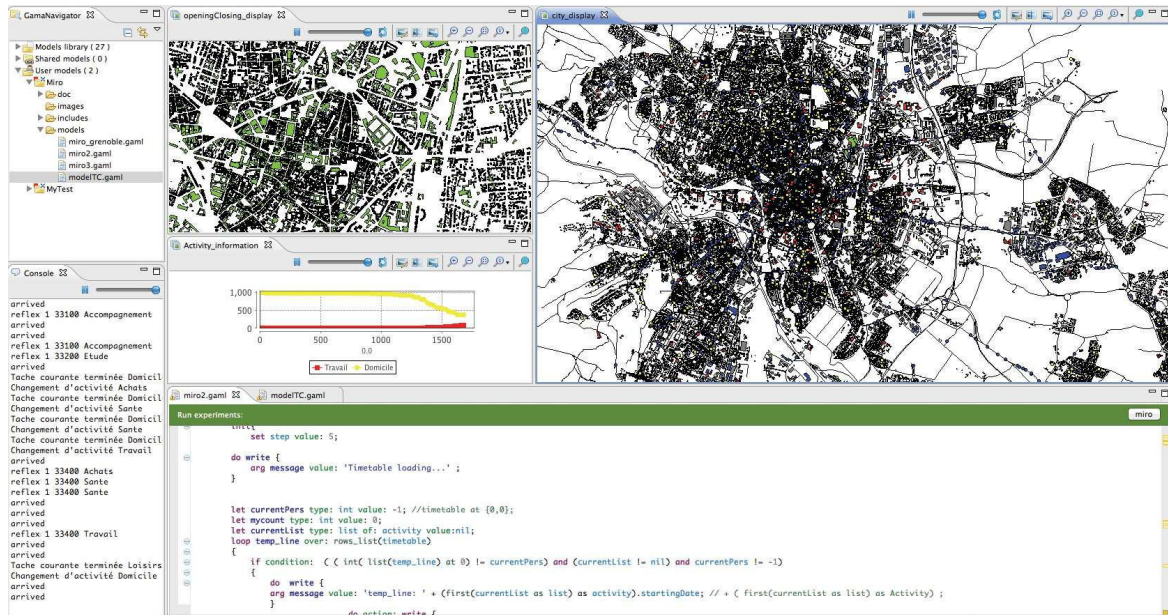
GamaNavigator
Models library ( 27 )
Shared models ( 0 )
User models ( 2 )
Miro
doc
images
includes
models
miro_grenoble.gaml
miro2.gaml
miro3.gaml
modelTC.gaml
MyTest

openingClosing_display

city_display

Activity_information

1,000
500
0
0
500
1000
1500
0.0
Travail
Domicile

Console
arrived
reflex 1 33100 Accompagnement
arrived
arrived
reflex 1 33100 Accompagnement
reflex 1 33200 Etude
arrived
Tache courante terminée Domicil
Changement d'activité Achats
Tache courante terminée Domicil
Changement d'activité Sante
Tache courante terminée Domicil
Changement d'activité Sante
Tache courante terminée Domicil
Changement d'activité Travail
arrived
reflex 1 33400 Achats
reflex 1 33400 Sante
reflex 1 33400 Sante
arrived
arrived
arrived
reflex 1 33400 Travail
arrived
arrived
Tache courante terminée Loisirs
Changement d'activité Domicile
arrived
arrived

miro2.gaml
modelTC.gaml
Run experiments:
miro
init{
set step value: 5;

do write {
arg message value: 'Timetable loading...' ;
}

let currentPers type: int value: -1; //timetable at {0,0};
let mycount type: int value: 0;
let currentList type: list of: activity value:nil;
loop temp_line over: rows_list(timetable)
{
if condition: ( ( int( list(temp_line) at 0) != currentPers) and (currentList != nil) and currentPers != -1)
{
do write {
arg message value: 'temp_line: ' + (first(currentList as list) as activity).startingDate; // + ( first(currentList as list) as Activity) ;
}
do action: write {